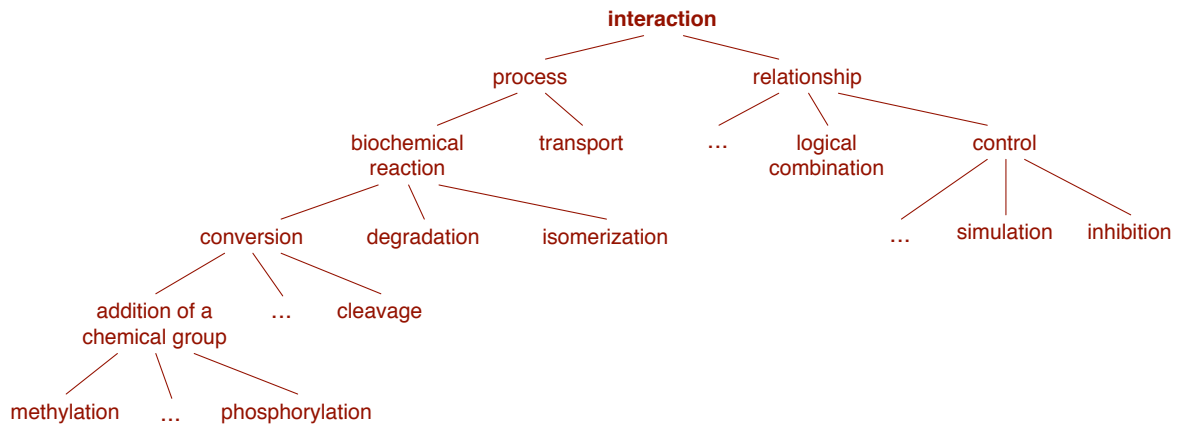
interaction

process

relationship

biochemical reaction

transport

…

logical combination

control

conversion

degradation

isomerization

…

simulation

inhibition

addition of a chemical group

…

cleavage

methylation

…

phosphorylation